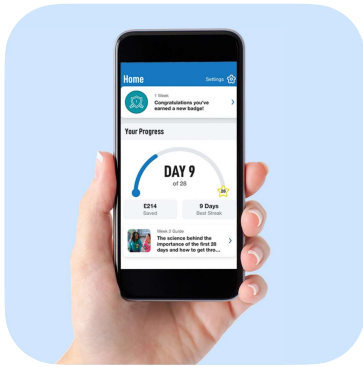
Home
Settings

1 Week
Congratulations you've earned a new badge!

Your Progress

DAY 9
of 28

28

£214
Saved

9 Days
Best Streak

Week 2 Guide
The science behind the importance of the first 28 days and how to get thro...